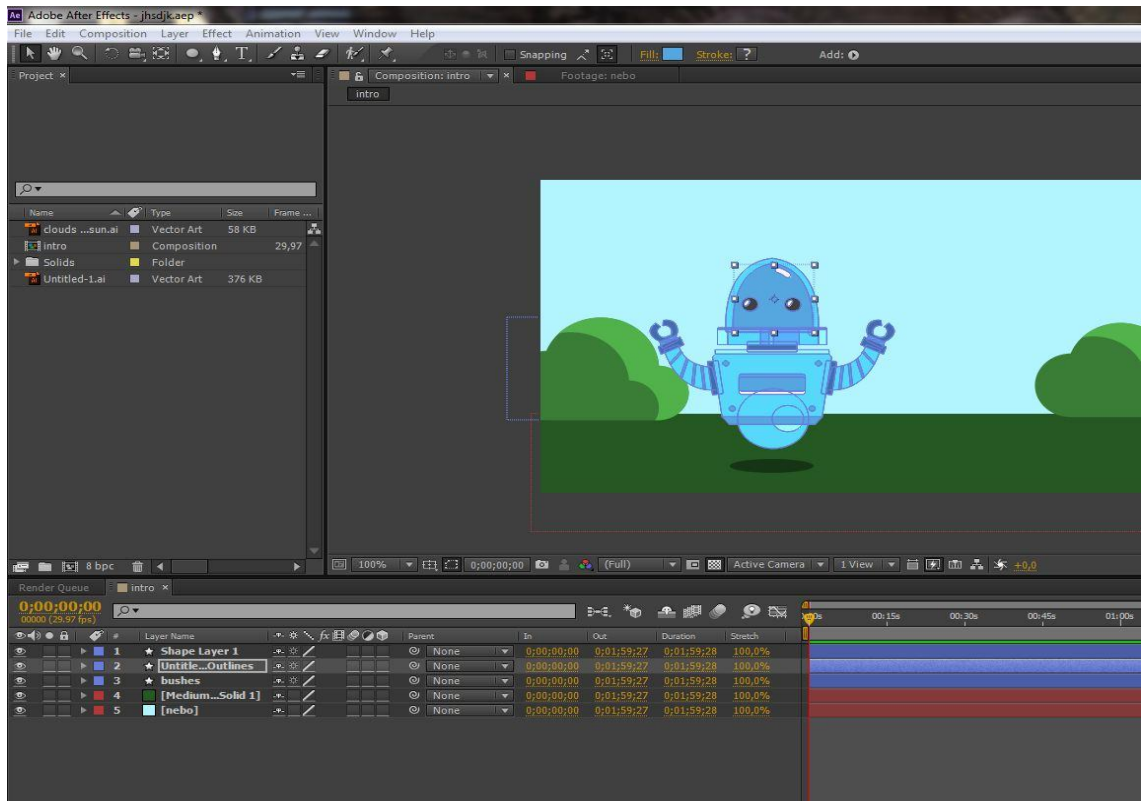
Ae Adobe After Effects - jhsdjk.aep *

File Edit Composition Layer Effect Animation View Window Help

Snapping Fill: Stroke: ? Add:

Project ×

Composition: intro × Footage: nebo

intro

| Name | Type | Size | Frame ... |
|---|---|---|---|
| clouds ...sun.ai | Vector Art | 58 KB | |
| intro | Composition | | 29,97 |
| Solids | Folder | | |
| Untitled-1.ai | Vector Art | 376 KB | |

8 bpc

100% 0;00;00;00 (Full) Active Camera 1 View +0,0

Render Queue intro ×

0;00;00;00
00000 (29.97 fps)

0s 00:15s 00:30s 00:45s 01:00s

| # | Layer Name | Parent | In | Out | Duration | Stretch |
|---|---|---|---|---|---|---|
| 1 | ★ Shape Layer 1 | None | 0;00;00;00 | 0;01;59;27 | 0;01;59;28 | 100,0% |
| 2 | ★ Untitle...Outlines | None | 0;00;00;00 | 0;01;59;27 | 0;01;59;28 | 100,0% |
| 3 | ★ bushes | None | 0;00;00;00 | 0;01;59;27 | 0;01;59;28 | 100,0% |
| 4 | [Medium...Solid 1] | None | 0;00;00;00 | 0;01;59;27 | 0;01;59;28 | 100,0% |
| 5 | [nebo] | None | 0;00;00;00 | 0;01;59;27 | 0;01;59;28 | 100,0% |